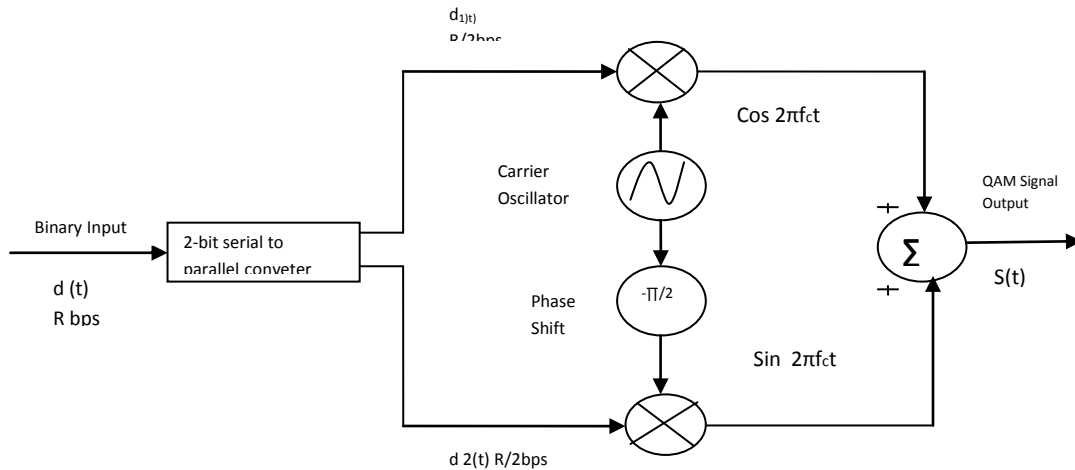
$d_{1)t)}$
R/2bps

Cos $2\pi f_c t$

Carrier Oscillator

QAM Signal Output

Binary Input

2-bit serial to parallel conveter

d (t)
R bps

+

$\Sigma$

+

S(t)

Phase Shift

$-\Pi/2$

Sin $2\pi f_c t$

d 2(t) R/2bps